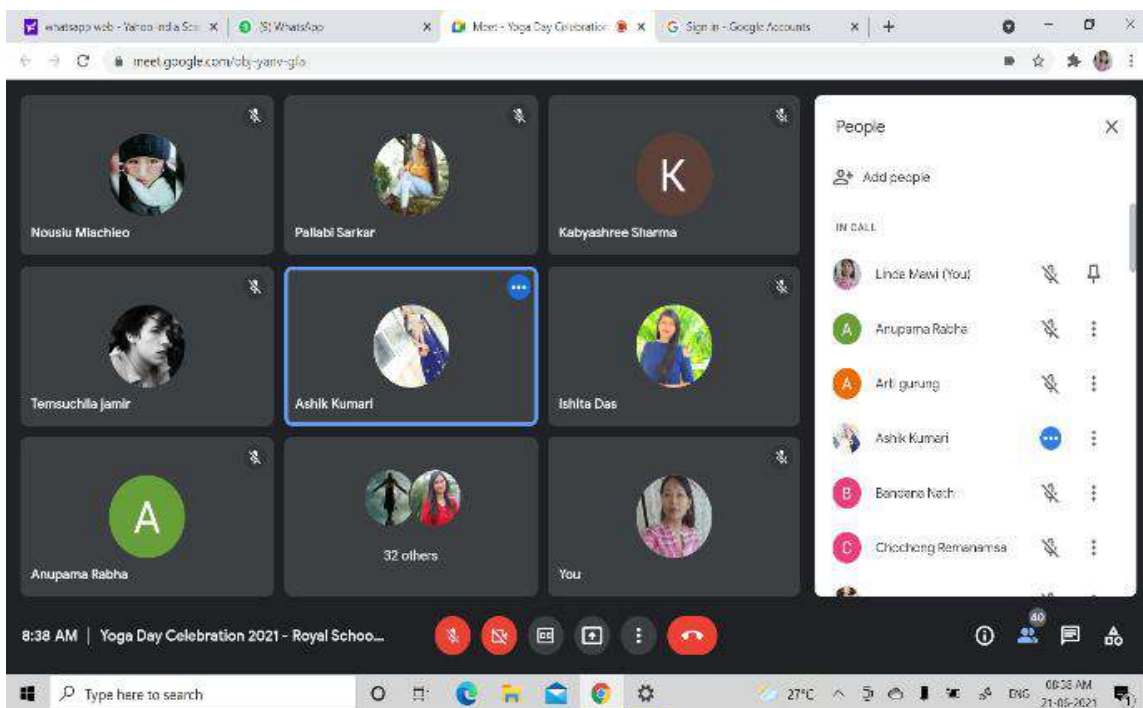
whatsapp web - Yahoo India Sea × (5) WhatsApp × Meet - Yoga Day Celebration × Sign in - Google Accounts × +

meet.google.com/obj-yanv-gfa

Nousiu Miachieo

Pallabi Sarkar

K
Kabyashree Sharma

Temsuchila jamir

Ashik Kumari

Ishita Das

A
Anupama Rabha

32 others

You

People

Add people

IN CALL

Linda Mawi (You)

A Anupama Rabha

A Arti gurung

Ashik Kumari

B Bandana Nath

C Chochong Remenamsa

8:38 AM | Yoga Day Celebration 2021 - Royal Schoo...

40

Type here to search

27°C ENG 08:38 AM 21-06-2021